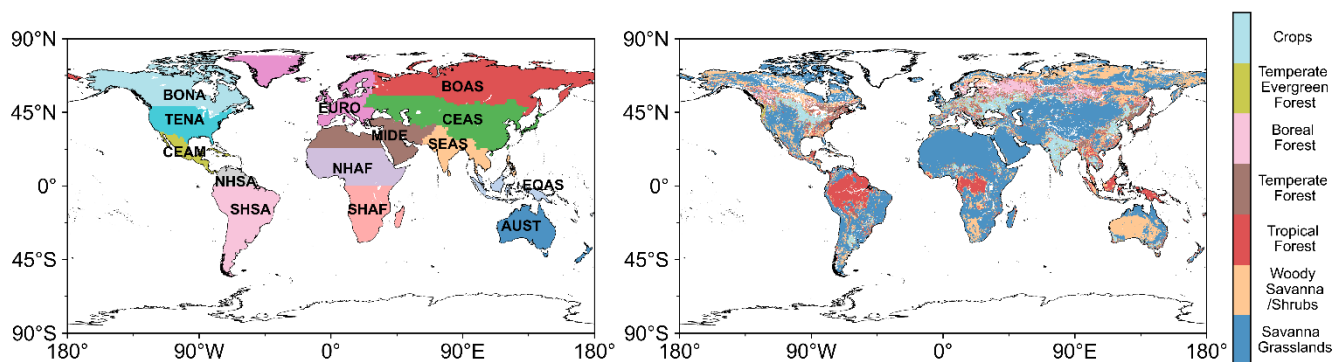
90°N
45°N
0°
45°S
90°S
180° 90°W 0° 90°E 180°

BONA
TENA
CEAM
NHSA
SHSA
EURO
MIDE
NHAF
SHAF
BOAS
CEAS
SEAS
EQAS
AUST

90°N
45°N
0°
45°S
90°S
180° 90°W 0° 90°E 180°

Crops
Temperate Evergreen Forest
Boreal Forest
Temperate Forest
Tropical Forest
Woody Savanna /Shrubs
Savanna Grasslands